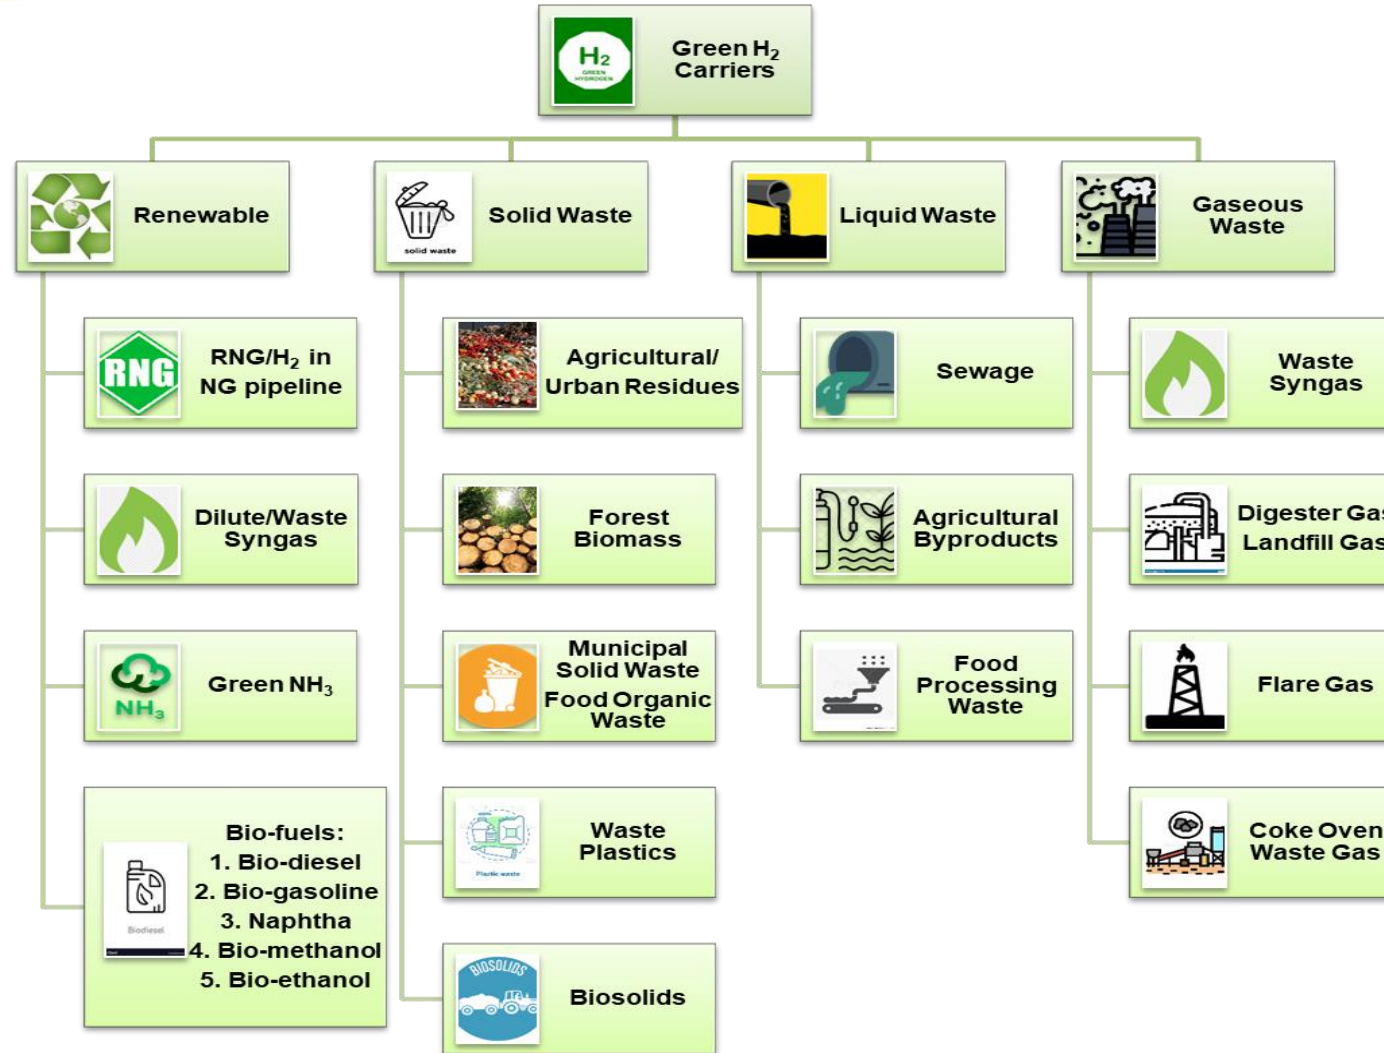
$H_2$ GREEN HYDROGEN

Green $H_2$ Carriers

Renewable

solid waste

Solid Waste

Liquid Waste

Gaseous Waste

RNG

RNG/$H_2$ in NG pipeline

Agricultural/ Urban Residues

Sewage

Waste Syngas

Dilute/Waste Syngas

Forest Biomass

Agricultural Byproducts

Digester Gas Landfill Gas

$NH_3$

Green $NH_3$

Municipal Solid Waste Food Organic Waste

Food Processing Waste

Flare Gas

Biodiesel

Bio-fuels:
1. Bio-diesel
2. Bio-gasoline
3. Naphtha
4. Bio-methanol
5. Bio-ethanol

Plastic waste

Waste Plastics

Coke Oven Waste Gas

BIOSOLIDS

Biosolids